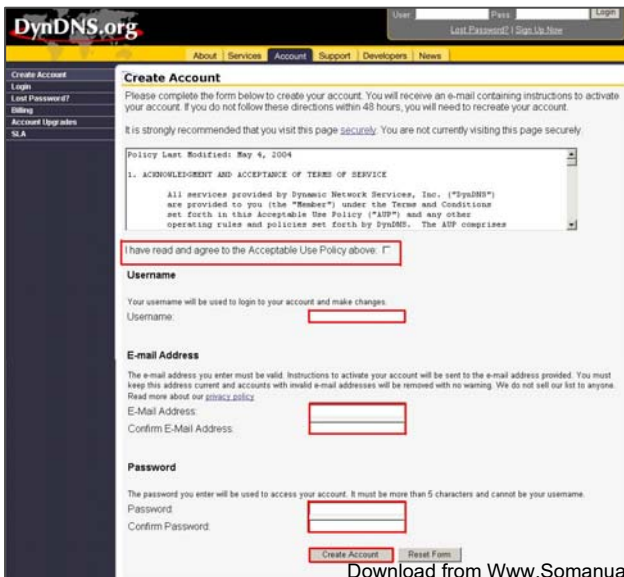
DynDNS.org

User: Pass: Login
Lost Password? | Sign Up Now

About | Services | Account | Support | Developers | News

Create Account
Login
Lost Password?
Billing
Account Upgrades
SLA

Create Account

Please complete the form below to create your account. You will receive an e-mail containing instructions to activate your account. If you do not follow these directions within 48 hours, you will need to recreate your account.

It is strongly recommended that you visit this page securely. You are not currently visiting this page securely.

Policy Last Modified: May 4, 2004

1. ACKNOWLEDGEMENT AND ACCEPTANCE OF TERMS OF SERVICE

All services provided by Dynamic Network Services, Inc. ("DynDNS") are provided to you (the "Member") under the Terms and Conditions set forth in this Acceptable Use Policy ("AUP") and any other operating rules and policies set forth by DynDNS. The AUP comprises

I have read and agree to the Acceptable Use Policy above:

Username

Your username will be used to login to your account and make changes.
Username:

E-mail Address

The e-mail address you enter must be valid. Instructions to activate your account will be sent to the e-mail address provided. You must keep this address current and accounts with invalid e-mail addresses will be removed with no warning. We do not sell our list to anyone. Read more about our privacy policy.
E-Mail Address:
Confirm E-Mail Address:

Password

The password you enter will be used to access your account. It must be more than 5 characters and cannot be your username.
Password:
Confirm Password:

Create Account Reset Form

Download from Www.Somanua